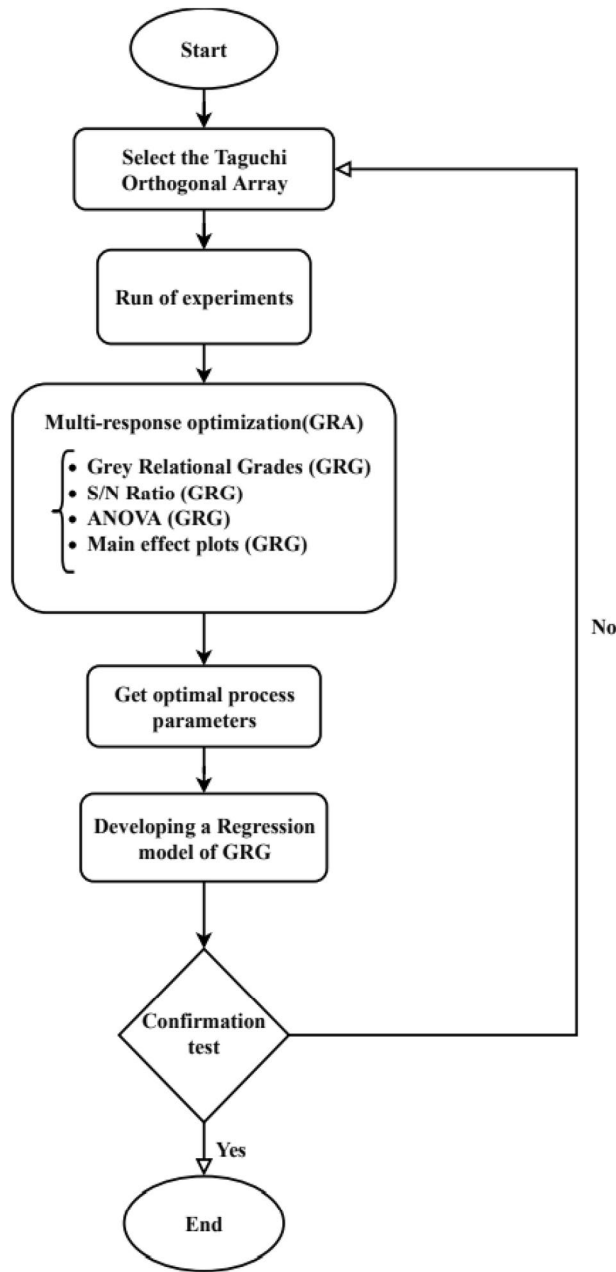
Start

Select the Taguchi Orthogonal Array

Run of experiments

Multi-response optimization(GRA)

• Grey Relational Grades (GRG)
• S/N Ratio (GRG)
• ANOVA (GRG)
• Main effect plots (GRG)

No

Get optimal process parameters

Developing a Regression model of GRG

Confirmation test

Yes

End